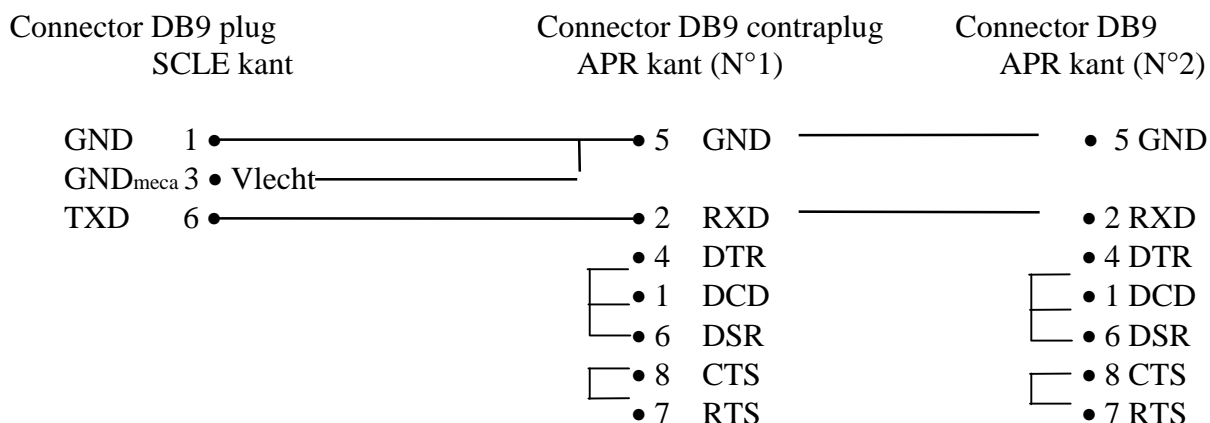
Connector DB9 plug
SCLE kant

Connector DB9 contraplug
APR kant (N°1)

Connector DB9
APR kant (N°2)

GND 1
GND$_{meca}$ 3 Vlecht
TXD 6

5 GND
2 RXD
4 DTR
1 DCD
6 DSR
8 CTS
7 RTS

5 GND
2 RXD
4 DTR
1 DCD
6 DSR
8 CTS
7 RTS